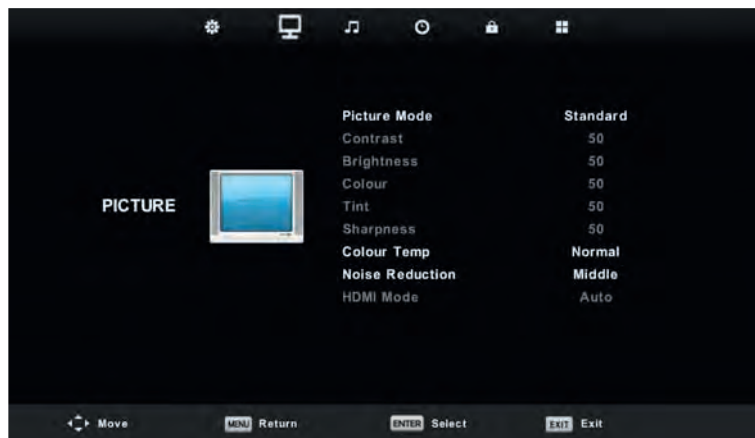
PICTURE

| | |
|---|---|
| Picture Mode | Standard |
| Contrast | 50 |
| Brightness | 50 |
| Colour | 50 |
| Tint | 50 |
| Sharpness | 50 |
| Colour Temp | Normal |
| Noise Reduction | Middle |
| HDMI Mode | Auto |

Move MENU Return ENTER Select EXIT Exit